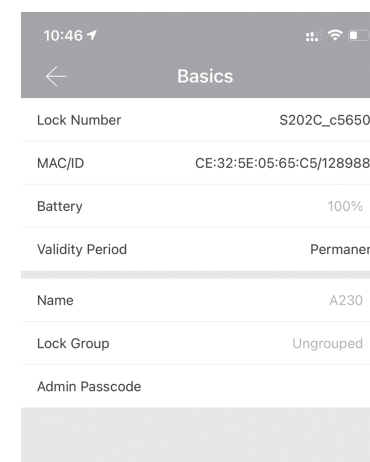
10:46

Basics

| | |
|---|---|
| Lock Number | S202C_c5650 |
| MAC/ID | CE:32:5E:05:65:C5/128988 |
| Battery | 100% |
| Validity Period | Permaner |

| | |
|---|---|
| Name | A230 |
| Lock Group | Ungrouped |
| Admin Passcode | |